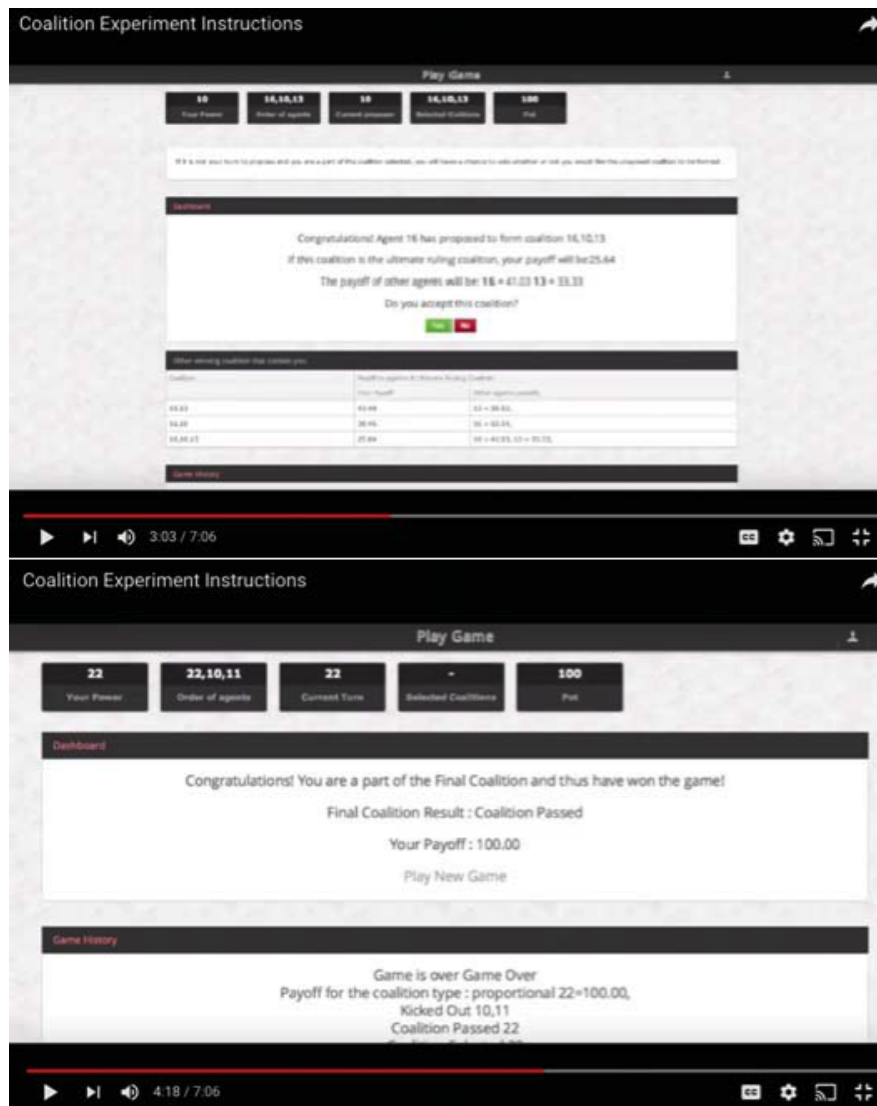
Coalition Experiment Instructions

Play Game

| 10 | 16,10,13 | 10 | 16,10,13 | 100 |
|---|---|---|---|---|
| Your Power | Order of agents | Current proposer | Selected Coalitions | Pot |

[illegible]

Dashboard

Congratulations! Agent 16 has proposed to form coalition 16,10,13

If this coalition is the ultimate ruling coalition, your payoff will be:25.64

The payoff of other agents will be: 16 = 41.03 13 = 33.33

Do you accept this coalition?

Yes No

Other winning coalition that contain you

| Coalition | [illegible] | |
|---|---|---|
| | Your Payoff | Other agents payoffs |
| 10,13 | 43.48 | 13 = 56.52, |
| 16,10 | 38.46 | 16 = 61.54, |
| 16,10,13 | 25.64 | 16 = 41.03, 13 = 33.33, |

Game History

3:03 / 7:06

Coalition Experiment Instructions

Play Game

| 22 | 22,10,11 | 22 | - | 100 |
|---|---|---|---|---|
| Your Power | Order of agents | Current Turn | Selected Coalitions | Pot |

Dashboard

Congratulations! You are a part of the Final Coalition and thus have won the game!

Final Coalition Result : Coalition Passed

Your Payoff : 100.00

Play New Game

Game History

Game is over Game Over
Payoff for the coalition type : proportional 22=100.00,
Kicked Out 10,11
Coalition Passed 22
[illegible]

4:18 / 7:06